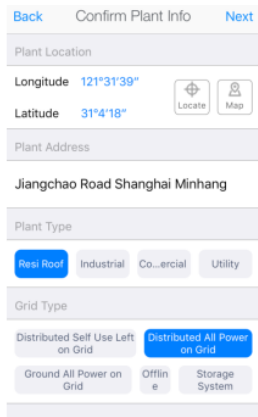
Back Confirm Plant Info Next

Plant Location

Longitude 121°31'39"

Latitude 31°4'18"

Locate

Map

Plant Address

Jiangchao Road Shanghai Minhang

Plant Type

Resi Roof

Industrial

Co...ercial

Utility

Grid Type

Distributed Self Use Left on Grid

Distributed All Power on Grid

Ground All Power on Grid

Offline

Storage System